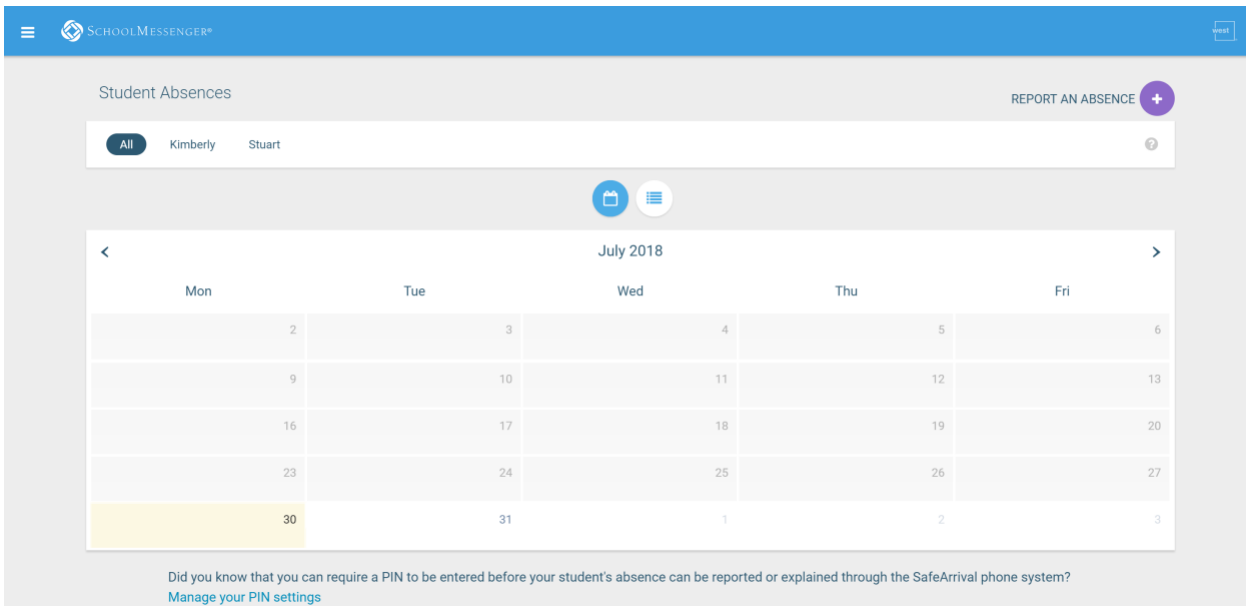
SchoolMessenger®

west

Student Absences

REPORT AN ABSENCE +

All Kimberly Stuart

<

July 2018

>

| Mon | Tue | Wed | Thu | Fri |
|---|---|---|---|---|
| 2 | 3 | 4 | 5 | 6 |
| 9 | 10 | 11 | 12 | 13 |
| 16 | 17 | 18 | 19 | 20 |
| 23 | 24 | 25 | 26 | 27 |
| 30 | 31 | 1 | 2 | 3 |

Did you know that you can require a PIN to be entered before your student's absence can be reported or explained through the SafeArrival phone system?
Manage your PIN settings